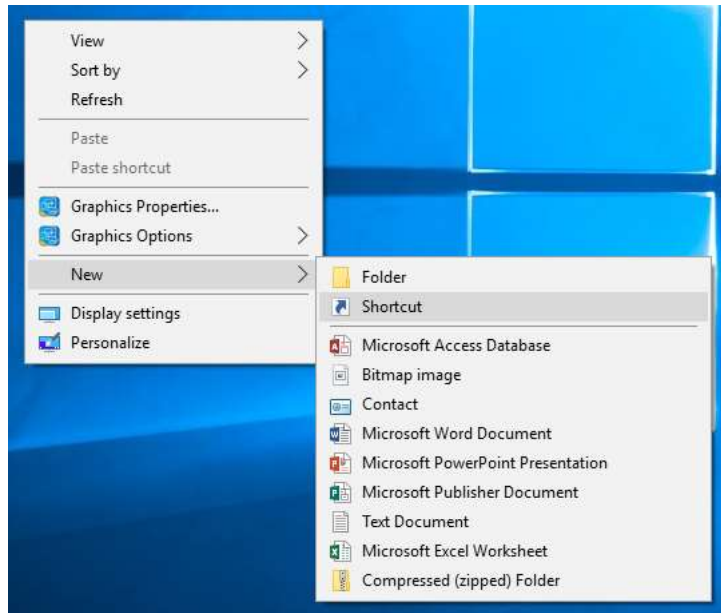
View
Sort by
Refresh

Paste
Paste shortcut

Graphics Properties...
Graphics Options

New

Display settings
Personalize

Folder
Shortcut

Microsoft Access Database
Bitmap image
Contact
Microsoft Word Document
Microsoft PowerPoint Presentation
Microsoft Publisher Document
Text Document
Microsoft Excel Worksheet
Compressed (zipped) Folder